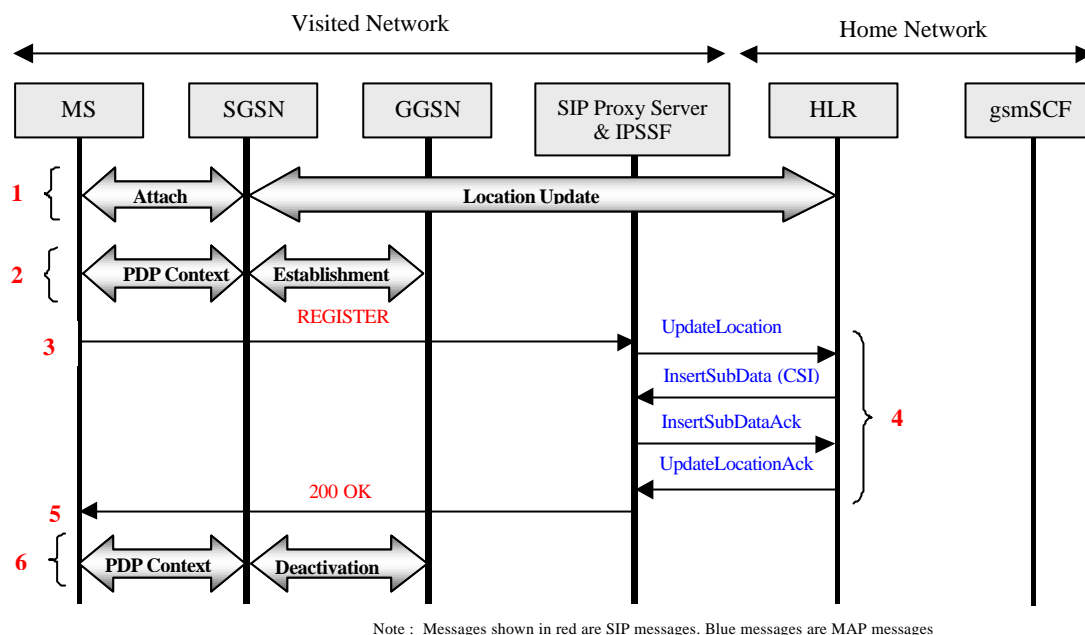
Visited Network

Home Network

MS

SGSN

GGSN

SIP Proxy Server & IPSSF

HLR

gsmSCF

1

Attach

Location Update

2

PDP Context

Establishment

REGISTER

UpdateLocation

3

InsertSubData (CSI)

InsertSubDataAck

4

UpdateLocationAck

200 OK

5

6

PDP Context

Deactivation

Note : Messages shown in red are SIP messages. Blue messages are MAP messages